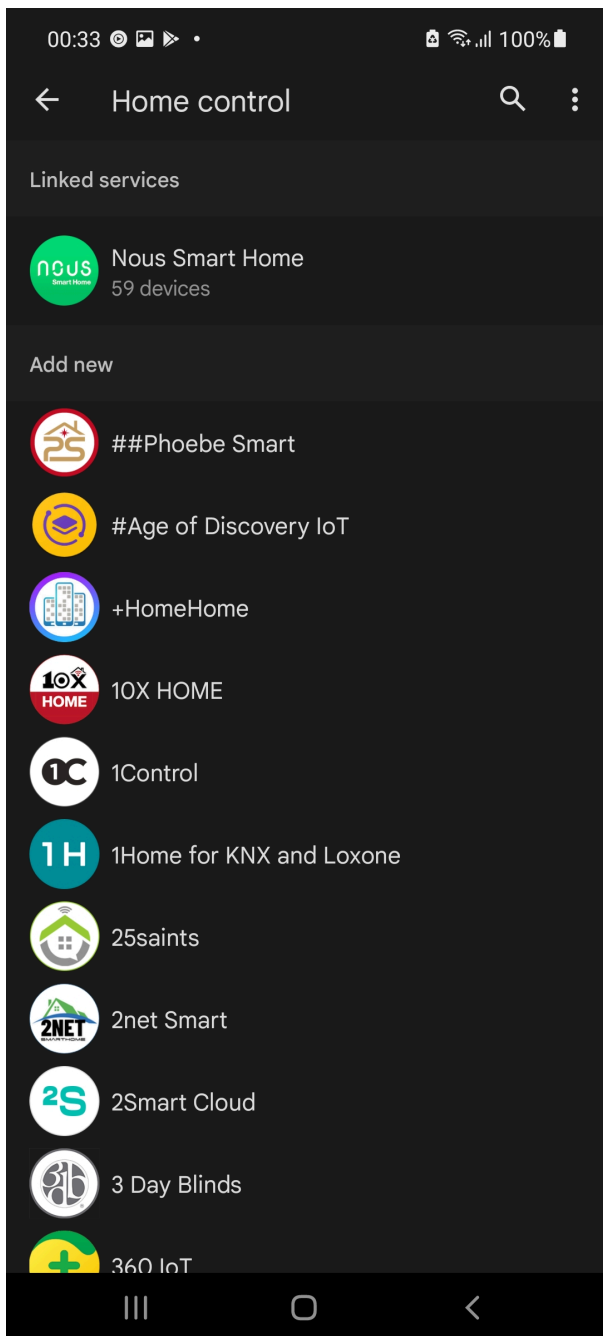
00:33 100%

Home control

Linked services

nous Smart Home

Nous Smart Home
59 devices

Add new

##Phoebe Smart

#Age of Discovery IoT

+HomeHome

10X HOME

10X HOME

1Control

1H

1Home for KNX and Loxone

25saints

2NET SMARTHOME

2net Smart

²S

2Smart Cloud

3db

3 Day Blinds

360 IoT